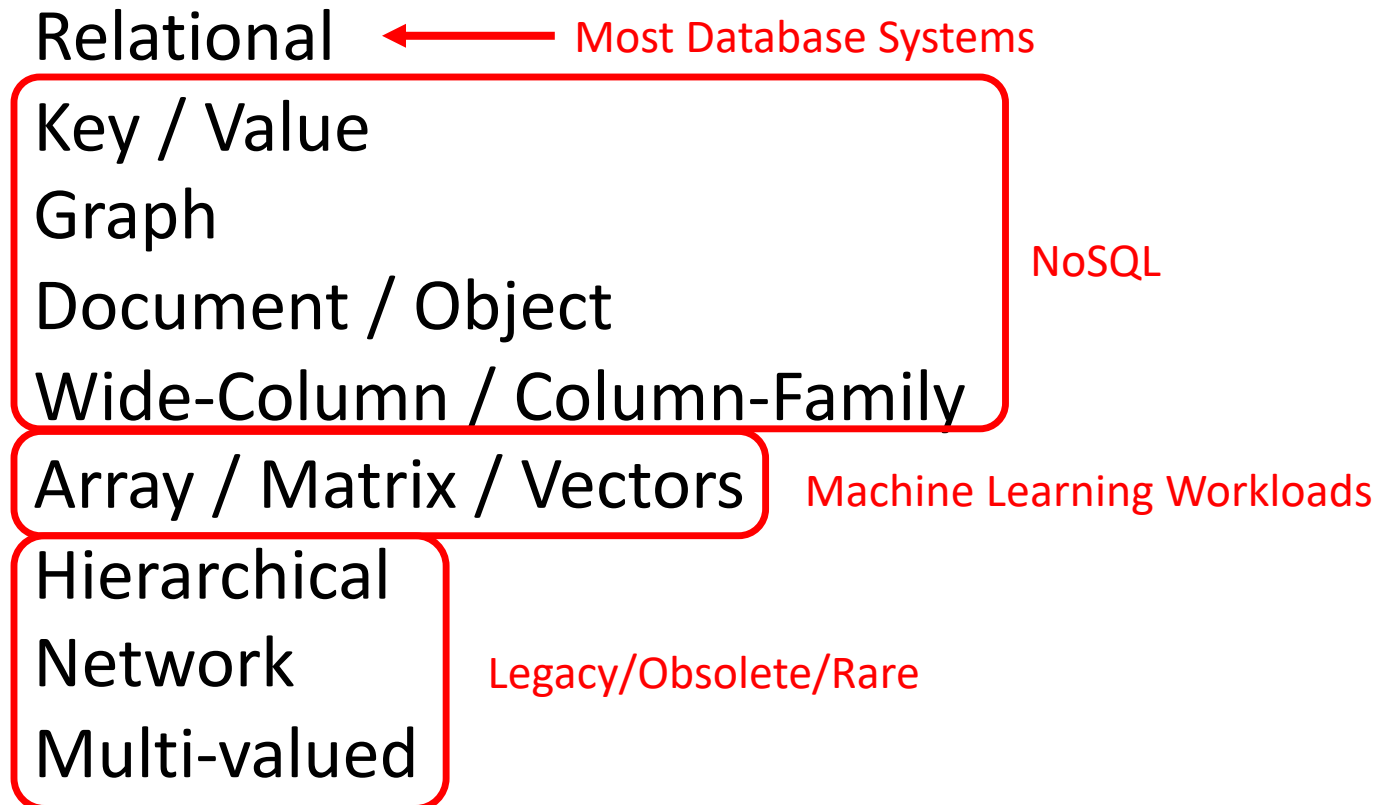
Relational
Most Database Systems

Key / Value
Graph
Document / Object
Wide-Column / Column-Family

NoSQL

Array / Matrix / Vectors

Machine Learning Workloads

Hierarchical
Network
Multi-valued

Legacy/Obsolete/Rare